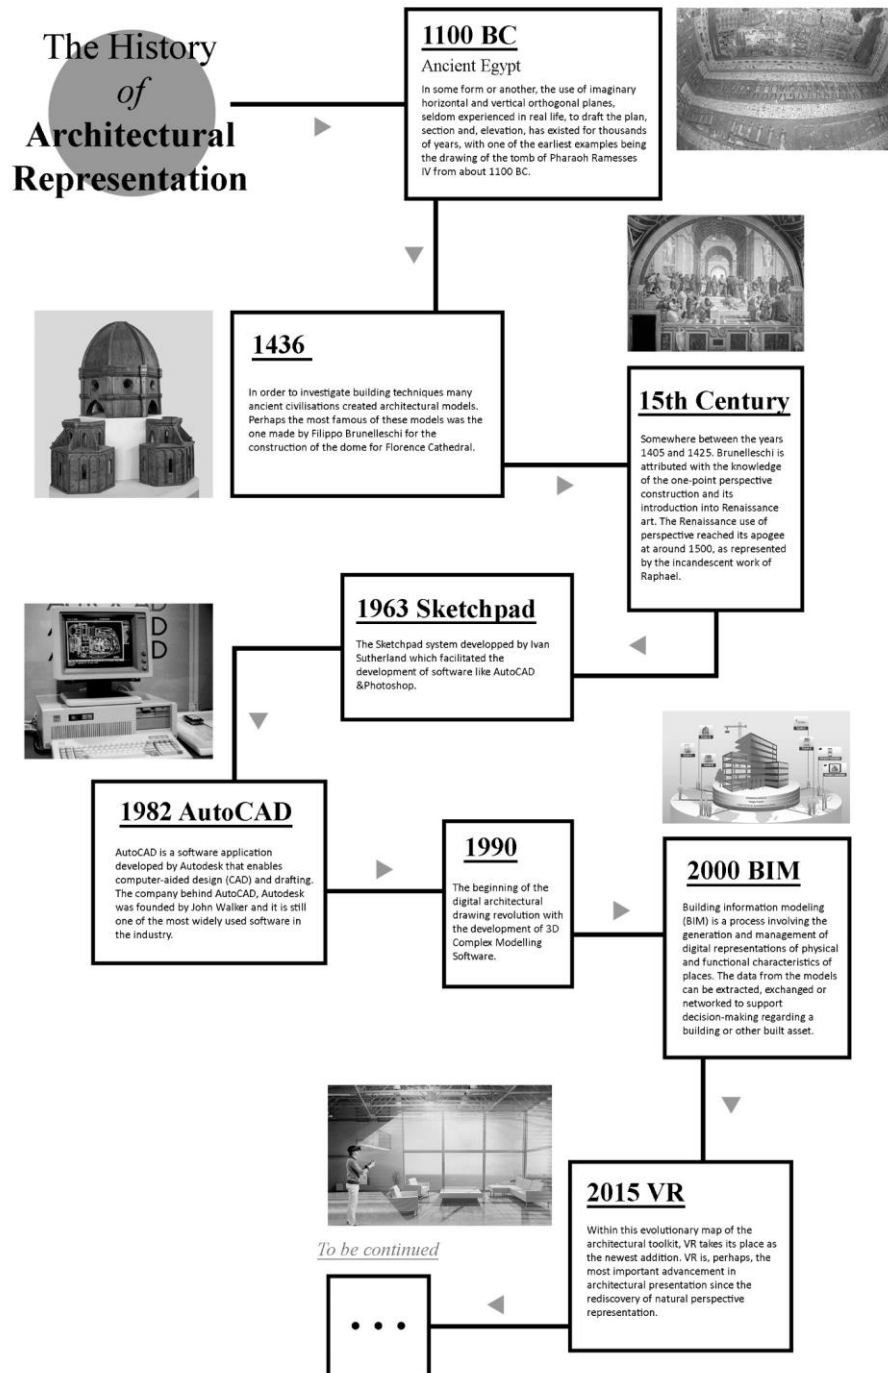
The History of Architectural Representation

1100 BC

Ancient Egypt

In some form or another, the use of imaginary horizontal and vertical orthogonal planes, seldom experienced in real life, to draft the plan, section and, elevation, has existed for thousands of years, with one of the earliest examples being the drawing of the tomb of Pharaoh Ramesses IV from about 1100 BC.

1436

In order to investigate building techniques many ancient civilisations created architectural models. Perhaps the most famous of these models was the one made by Filippo Brunelleschi for the construction of the dome for Florence Cathedral.

15th Century

Somewhere between the years 1405 and 1425. Brunelleschi is attributed with the knowledge of the one-point perspective construction and its introduction into Renaissance art. The Renaissance use of perspective reached its apogee at around 1500, as represented by the incandescent work of Raphael.

1963 Sketchpad

The Sketchpad system developped by Ivan Sutherland which facilitated the development of software like AutoCAD &Photoshop.

1982 AutoCAD

AutoCAD is a software application developed by Autodesk that enables computer-aided design (CAD) and drafting. The company behind AutoCAD, Autodesk was founded by John Walker and it is still one of the most widely used software in the industry.

1990

The beginning of the digital architectural drawing revolution with the development of 3D Complex Modelling Software.

2000 BIM

Building information modeling (BIM) is a process involving the generation and management of digital representations of physical and functional characteristics of places. The data from the models can be extracted, exchanged or networked to support decision-making regarding a building or other built asset.

2015 VR

Within this evolutionary map of the architectural toolkit, VR takes its place as the newest addition. VR is, perhaps, the most important advancement in architectural presentation since the rediscovery of natural perspective representation.

To be continued

• • •